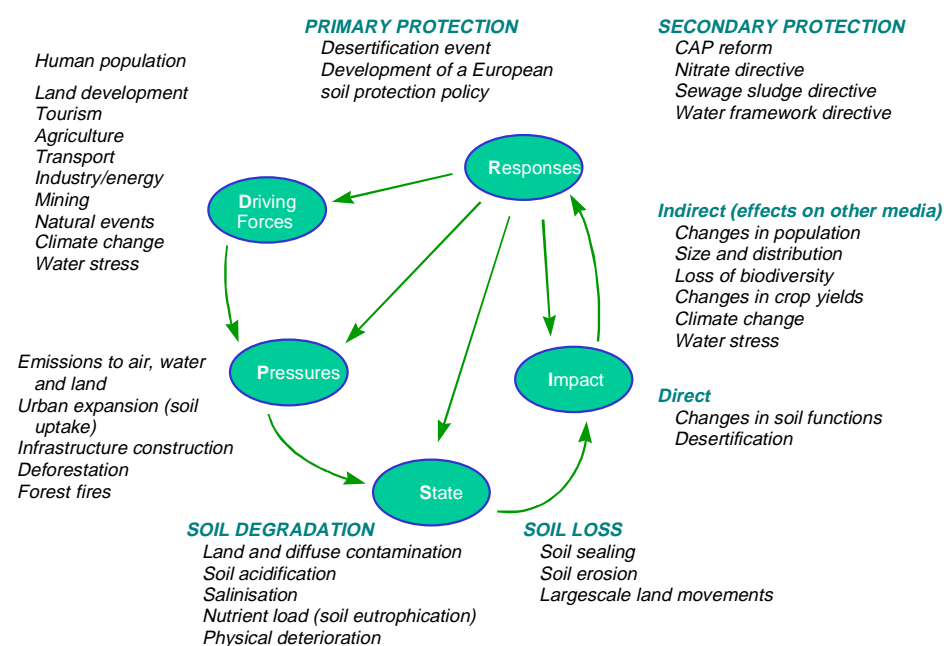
PRIMARY PROTECTION
Desertification event
Development of a European soil protection policy

SECONDARY PROTECTION
CAP reform
Nitrate directive
Sewage sludge directive
Water framework directive

Human population

Land development
Tourism
Agriculture
Transport
Industry/energy
Mining
Natural events
Climate change
Water stress

Responses

Driving Forces

Indirect (effects on other media)
Changes in population
Size and distribution
Loss of biodiversity
Changes in crop yields
Climate change
Water stress

Emissions to air, water and land
Urban expansion (soil uptake)
Infrastructure construction
Deforestation
Forest fires

Pressures

Impact

Direct
Changes in soil functions
Desertification

State

SOIL DEGRADATION
Land and diffuse contamination
Soil acidification
Salinisation
Nutrient load (soil eutrophication)
Physical deterioration

SOIL LOSS
Soil sealing
Soil erosion
Largescale land movements